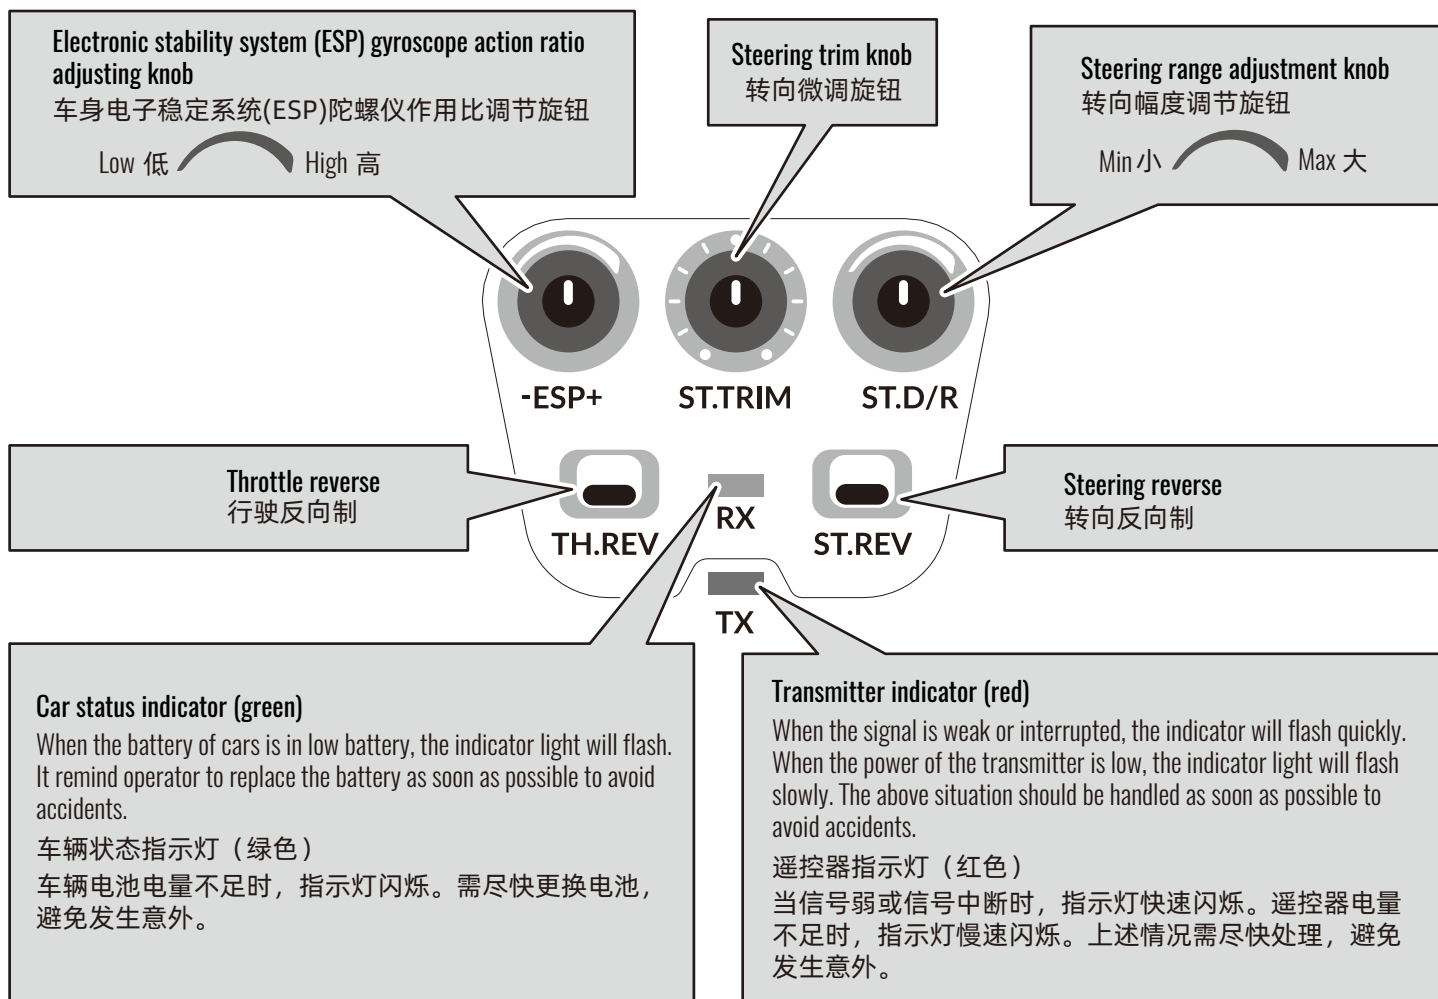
Electronic stability system (ESP) gyroscope action ratio adjusting knob
车身电子稳定系统(ESP)陀螺仪作用比调节旋钮
Low 低 High 高

Steering trim knob
转向微调旋钮

Steering range adjustment knob
转向幅度调节旋钮
Min 小 Max 大

-ESP+
ST.TRIM
ST.D/R

Throttle reverse
行驶反向制

TH.REV
RX
ST.REV

Steering reverse
转向反向制

TX

Car status indicator (green)
When the battery of cars is in low battery, the indicator light will flash. It remind operator to replace the battery as soon as possible to avoid accidents.
车辆状态指示灯（绿色）
车辆电池电量不足时，指示灯闪烁。需尽快更换电池，避免发生意外。

Transmitter indicator (red)
When the signal is weak or interrupted, the indicator will flash quickly. When the power of the transmitter is low, the indicator light will flash slowly. The above situation should be handled as soon as possible to avoid accidents.
遥控器指示灯（红色）
当信号弱或信号中断时，指示灯快速闪烁。遥控器电量不足时，指示灯慢速闪烁。上述情况需尽快处理，避免发生意外。